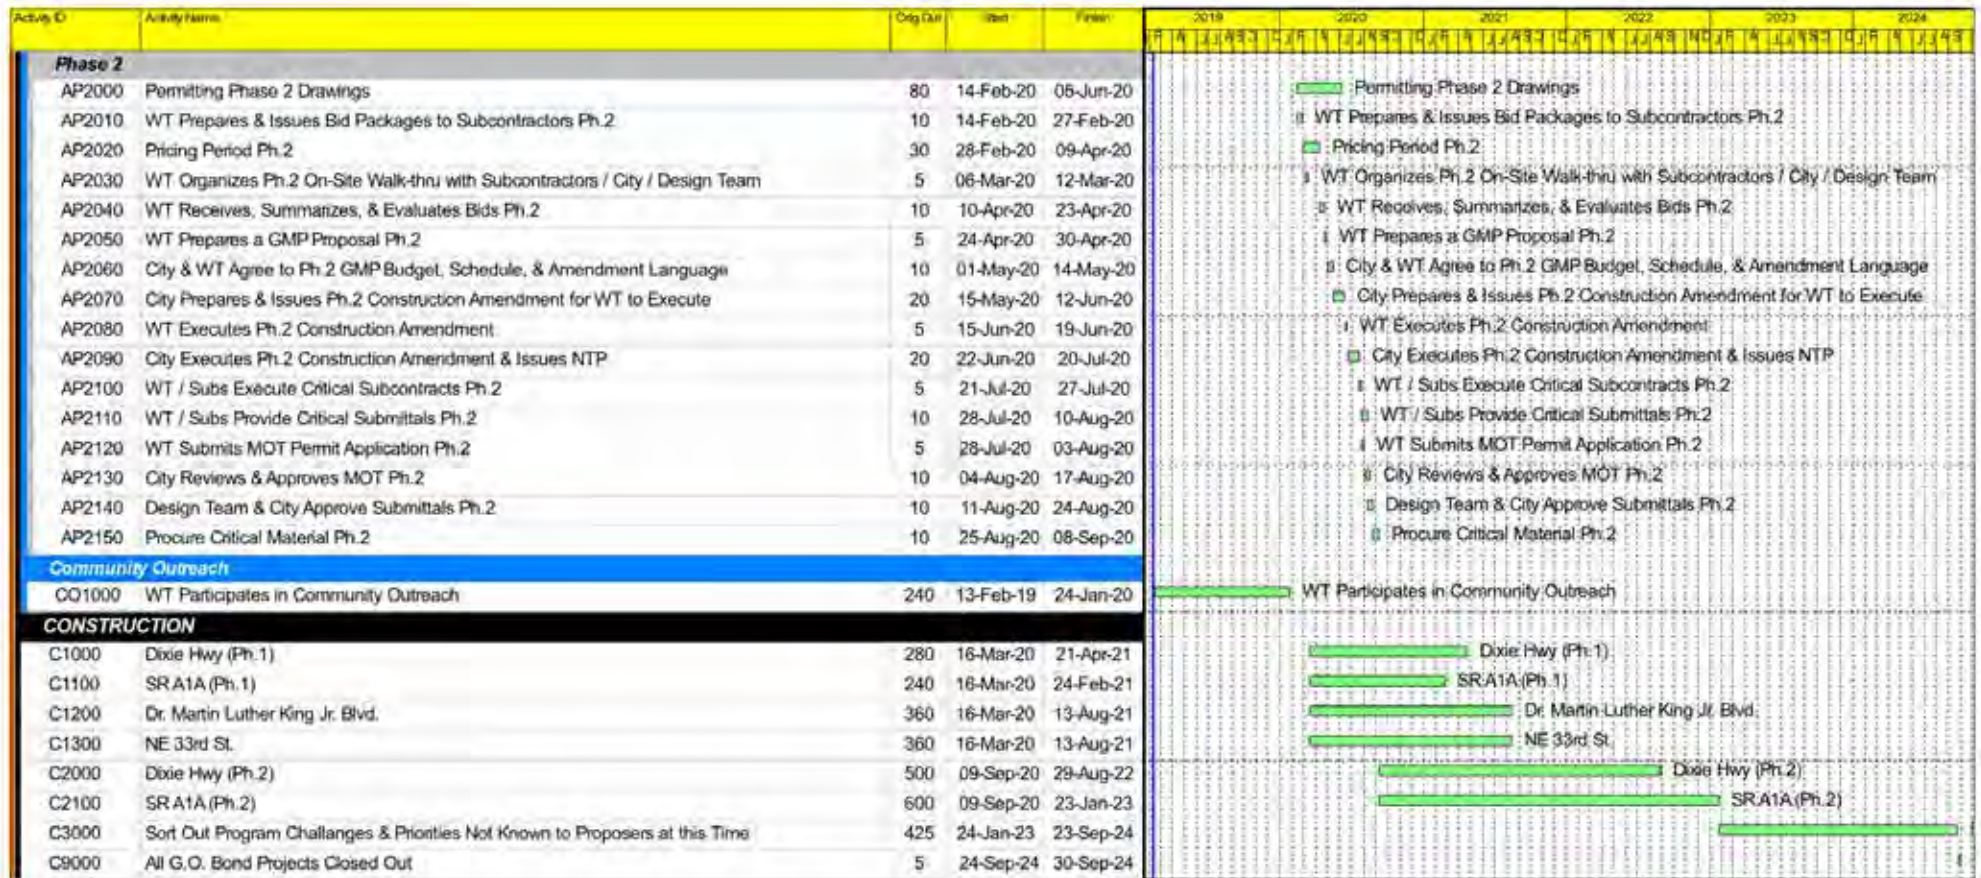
| Activity ID | Activity Name | Orig Dur | Start | Finish |
|---|---|---|---|---|
| Phase 2 | | | | |
| AP2000 | Permitting Phase 2 Drawings | 80 | 14-Feb-20 | 05-Jun-20 |
| AP2010 | WT Prepares & Issues Bid Packages to Subcontractors Ph.2 | 10 | 14-Feb-20 | 27-Feb-20 |
| AP2020 | Pricing Period Ph.2 | 30 | 28-Feb-20 | 09-Apr-20 |
| AP2030 | WT Organizes Ph.2 On-Site Walk-thru with Subcontractors / City / Design Team | 5 | 06-Mar-20 | 12-Mar-20 |
| AP2040 | WT Receives, Summarizes, & Evaluates Bids Ph.2 | 10 | 10-Apr-20 | 23-Apr-20 |
| AP2050 | WT Prepares a GMP Proposal Ph.2 | 5 | 24-Apr-20 | 30-Apr-20 |
| AP2060 | City & WT Agree to Ph.2 GMP Budget, Schedule, & Amendment Language | 10 | 01-May-20 | 14-May-20 |
| AP2070 | City Prepares & Issues Ph.2 Construction Amendment for WT to Execute | 20 | 15-May-20 | 12-Jun-20 |
| AP2080 | WT Executes Ph.2 Construction Amendment | 5 | 15-Jun-20 | 19-Jun-20 |
| AP2090 | City Executes Ph.2 Construction Amendment & Issues NTP | 20 | 22-Jun-20 | 20-Jul-20 |
| AP2100 | WT / Subs Execute Critical Subcontracts Ph.2 | 5 | 21-Jul-20 | 27-Jul-20 |
| AP2110 | WT / Subs Provide Critical Submittals Ph.2 | 10 | 28-Jul-20 | 10-Aug-20 |
| AP2120 | WT Submits MOT Permit Application Ph.2 | 5 | 28-Jul-20 | 03-Aug-20 |
| AP2130 | City Reviews & Approves MOT Ph.2 | 10 | 04-Aug-20 | 17-Aug-20 |
| AP2140 | Design Team & City Approve Submittals Ph.2 | 10 | 11-Aug-20 | 24-Aug-20 |
| AP2150 | Procure Critical Material Ph.2 | 10 | 25-Aug-20 | 08-Sep-20 |
| Community Outreach | | | | |
| CO1000 | WT Participates in Community Outreach | 240 | 13-Feb-19 | 24-Jan-20 |
| CONSTRUCTION | | | | |
| C1000 | Dixie Hwy (Ph.1) | 280 | 16-Mar-20 | 21-Apr-21 |
| C1100 | SR A1A (Ph.1) | 240 | 16-Mar-20 | 24-Feb-21 |
| C1200 | Dr. Martin Luther King Jr. Blvd. | 360 | 16-Mar-20 | 13-Aug-21 |
| C1300 | NE 33rd St. | 360 | 16-Mar-20 | 13-Aug-21 |
| C2000 | Dixie Hwy (Ph.2) | 500 | 09-Sep-20 | 29-Aug-22 |
| C2100 | SR A1A (Ph.2) | 600 | 09-Sep-20 | 23-Jan-23 |
| C3000 | Sort Out Program Challanges & Priorities Not Known to Proposers at this Time | 425 | 24-Jan-23 | 23-Sep-24 |
| C9000 | All G.O. Bond Projects Closed Out | 5 | 24-Sep-24 | 30-Sep-24 |

2019 2020 2021 2022 2023 2024

Permitting Phase 2 Drawings
WT Prepares & Issues Bid Packages to Subcontractors Ph.2
Pricing Period Ph.2
WT Organizes Ph.2 On-Site Walk-thru with Subcontractors / City / Design Team
WT Receives, Summarizes, & Evaluates Bids Ph.2
WT Prepares a GMP Proposal Ph.2
City & WT Agree to Ph.2 GMP Budget, Schedule, & Amendment Language
City Prepares & Issues Ph.2 Construction Amendment for WT to Execute
WT Executes Ph.2 Construction Amendment
City Executes Ph.2 Construction Amendment & Issues NTP
WT / Subs Execute Critical Subcontracts Ph.2
WT / Subs Provide Critical Submittals Ph.2
WT Submits MOT Permit Application Ph.2
City Reviews & Approves MOT Ph.2
Design Team & City Approve Submittals Ph.2
Procure Critical Material Ph.2
WT Participates in Community Outreach
Dixie Hwy (Ph.1)
SR A1A (Ph.1)
Dr. Martin Luther King Jr. Blvd.
NE 33rd St.
Dixie Hwy (Ph.2)
SR A1A (Ph.2)